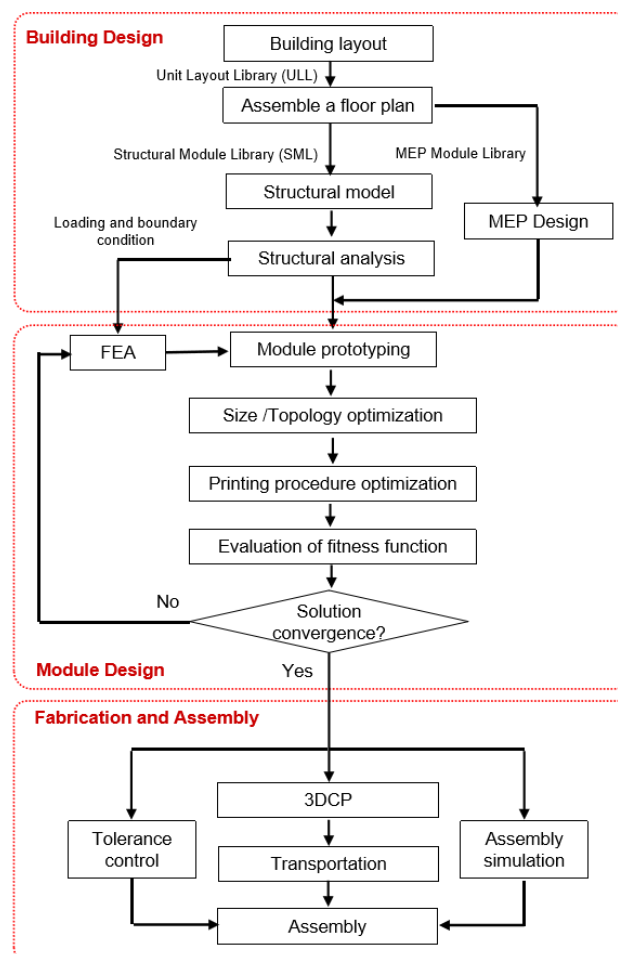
Building Design

Building layout

Unit Layout Library (ULL)

Assemble a floor plan

Structural Module Library (SML)

MEP Module Library

Structural model

MEP Design

Loading and boundary condition

Structural analysis

FEA

Module prototyping

Size /Topology optimization

Printing procedure optimization

Evaluation of fitness function

No

Solution convergence?

Module Design

Yes

Fabrication and Assembly

3DCP

Tolerance control

Transportation

Assembly simulation

Assembly